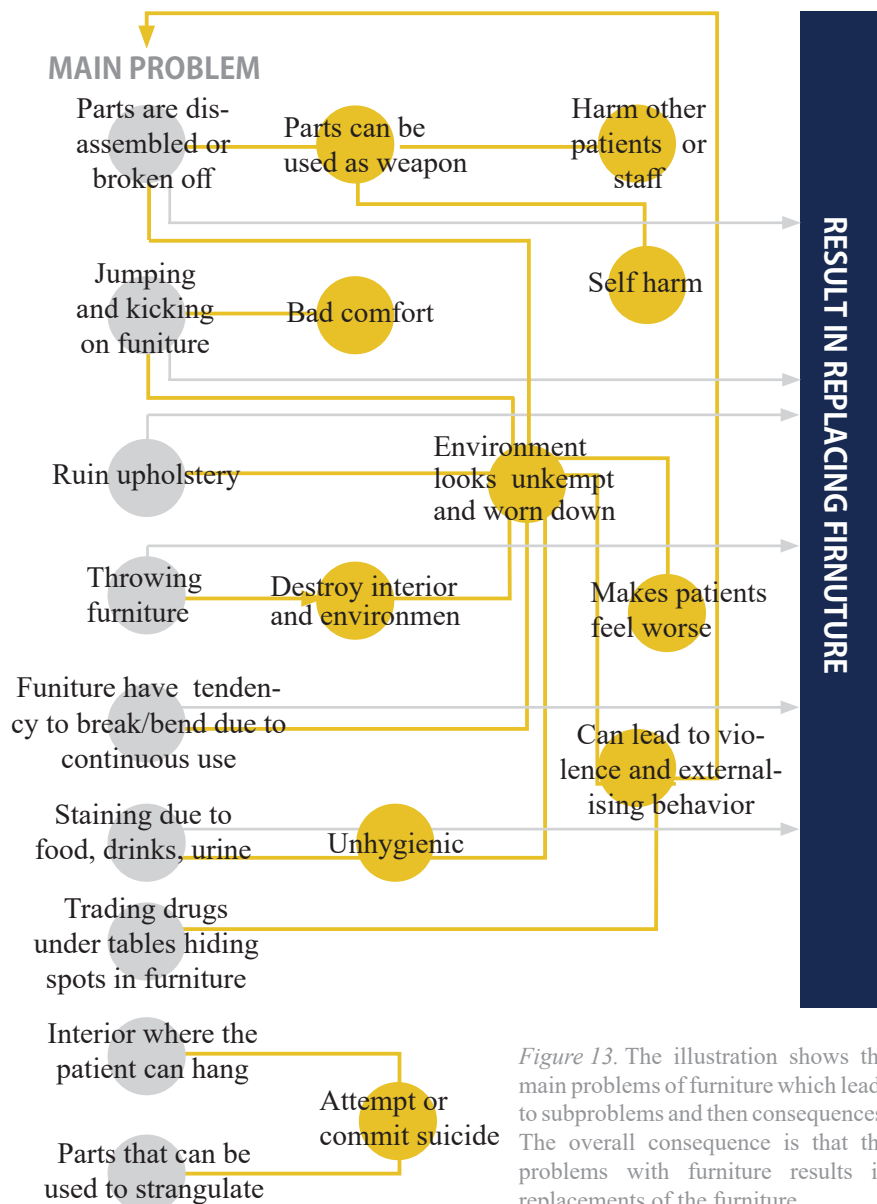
MAIN PROBLEM

Parts are disassembled or broken off

Parts can be used as weapon

Harm other patients or staff

Self harm

Jumping and kicking on funiture

Bad comfort

Ruin upholstery

Environment looks unkempt and worn down

Throwing furniture

Destroy interior and environmen

Makes patients feel worse

Funiture have tendency to break/bend due to continuous use

Can lead to violence and externalising behavior

Staining due to food, drinks, urine

Unhygienic

Trading drugs under tables hiding spots in furniture

Interior where the patient can hang

Attempt or commit suicide

Parts that can be used to strangulate

RESULT IN REPLACING FIRNUTURE

*Figure 13.* The illustration shows th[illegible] main problems of furniture which lead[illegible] to subproblems and then consequences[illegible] The overall consequence is that th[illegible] problems with furniture results i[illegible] replacements of the furniture.